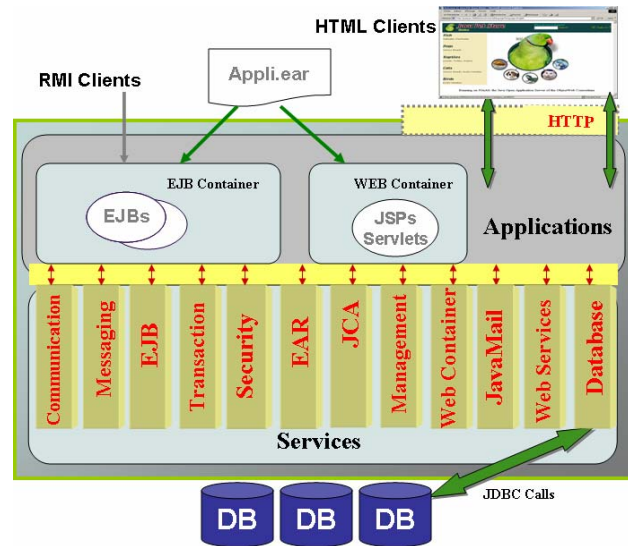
HTML Clients

RMI Clients

Appli.ear

HTTP

EJB Container

EJBs

WEB Container

JSPs
Servlets

Applications

Communication

Messaging

EJB

Transaction

Security

EAR

JCA

Management

Web Container

JavaMail

Web Services

Database

Services

DB

DB

DB

JDBC Calls